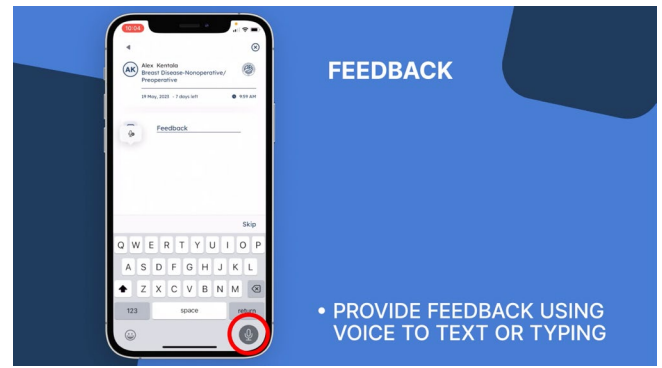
10:04

AK
Alex Kentala
Breast Disease-Nonoperative/
Preoperative

19 May, 2020 · 7 days left
9:59 AM

Feedback

Skip

Q W E R T Y U I O P
A S D F G H J K L
Z X C V B N M
123
space
return

FEEDBACK

• PROVIDE FEEDBACK USING VOICE TO TEXT OR TYPING